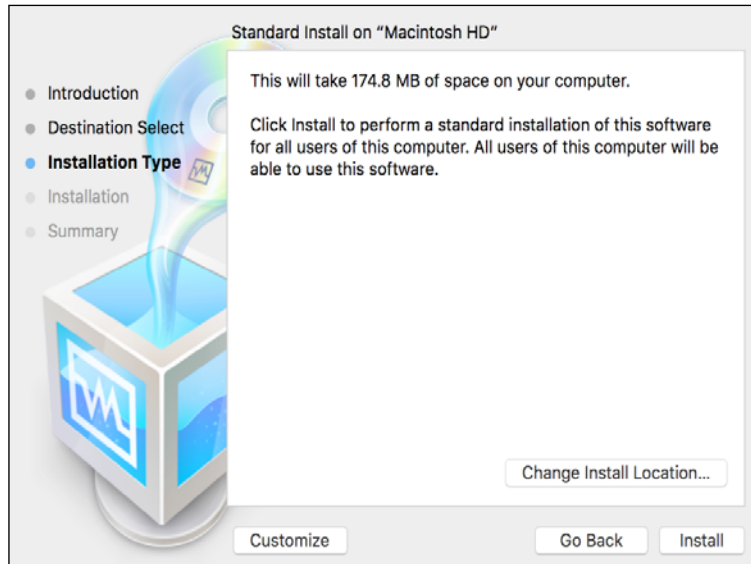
Standard Install on “Macintosh HD”

Introduction
Destination Select
Installation Type
Installation
Summary

This will take 174.8 MB of space on your computer.

Click Install to perform a standard installation of this software for all users of this computer. All users of this computer will be able to use this software.

Change Install Location...

Customize
Go Back
Install